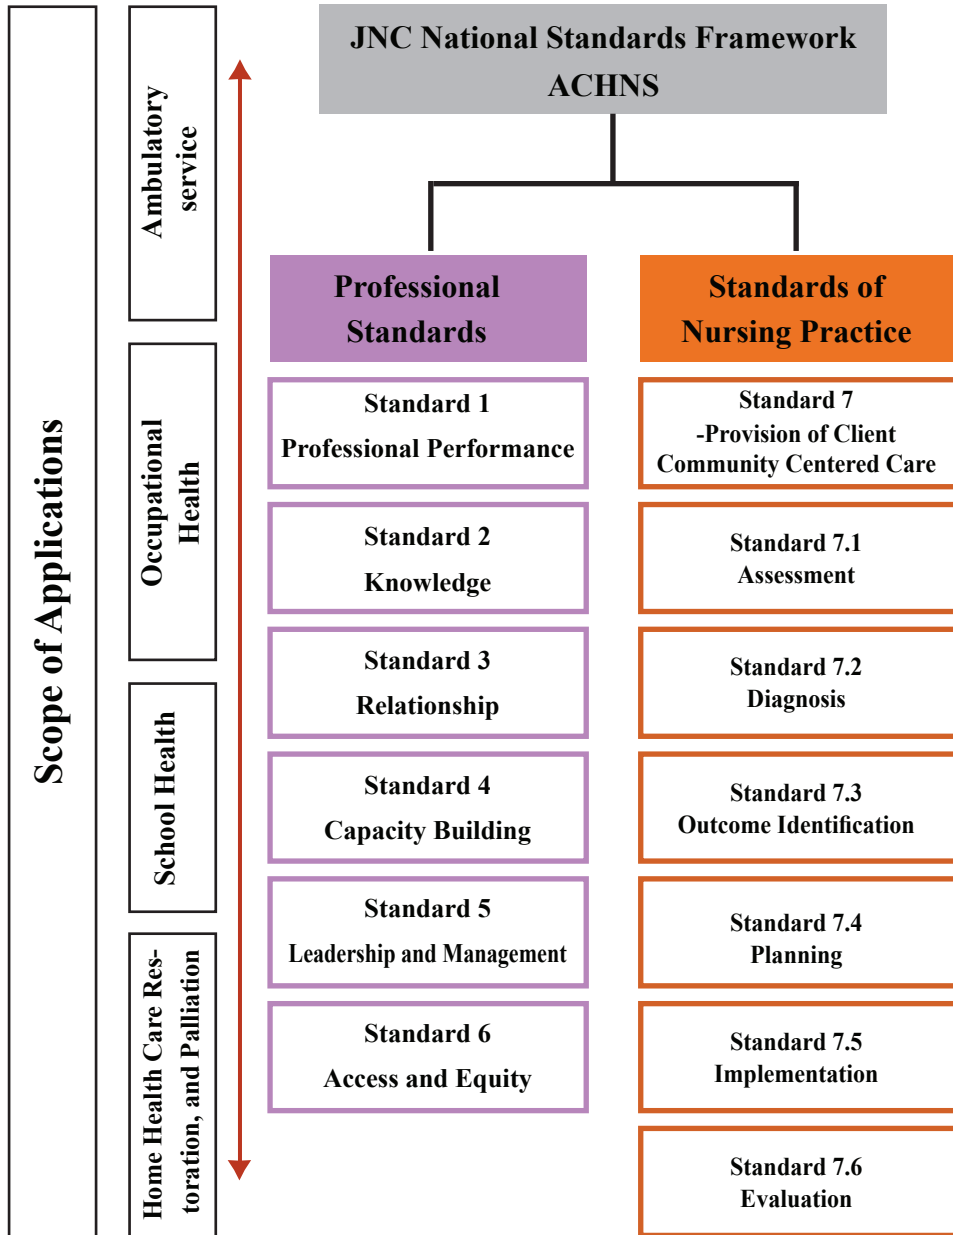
Scope of Applications

Ambulatory service

Occupational Health

School Health

Home Health Care Restoration, and Palliation

JNC National Standards Framework ACHNS

Professional Standards

Standard 1
Professional Performance

Standard 2
Knowledge

Standard 3
Relationship

Standard 4
Capacity Building

Standard 5
Leadership and Management

Standard 6
Access and Equity

Standards of Nursing Practice

Standard 7
-Provision of Client Community Centered Care

Standard 7.1
Assessment

Standard 7.2
Diagnosis

Standard 7.3
Outcome Identification

Standard 7.4
Planning

Standard 7.5
Implementation

Standard 7.6
Evaluation